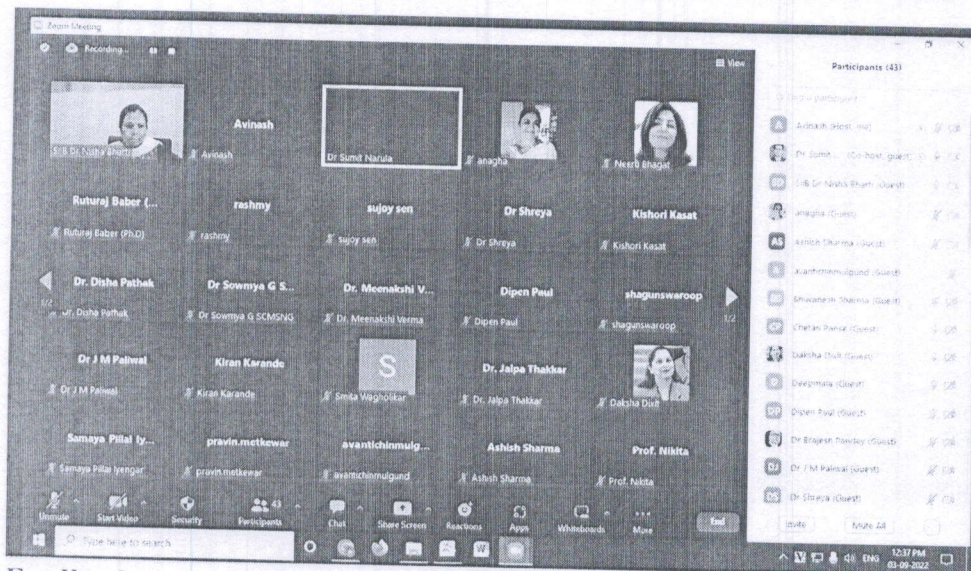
Zoom Meeting

Recording...

View

Participants (43)

SHB Dr Nisha Bharti

Avinash

Avinash

Dr Sumit Narula

anagha

Neeru Bhagat

Ruturaj Baber (...

Ruturaj Baber (PhD)

rashmy

rashmy

sujoy sen

sujoy sen

Dr Shreya

Dr Shreya

Kishori Kasat

Kishori Kasat

Dr. Disha Pathak

Dr. Disha Pathak

Dr Sowmya G S...

Dr Sowmya G SCMSNG

Dr. Meenakshi V...

Dr. Meenakshi Verma

Dipen Paul

Dipen Paul

shagunswaroop

shagunswaroop

1/2

1/2

Dr J M Paliwal

Dr J M Paliwal

Kiran Karande

Kiran Karande

S

Smita Wagholikar

Dr. Jalpa Thakkar

Dr. Jalpa Thakkar

Daksha Dixit

Samaya Pillai Iy...

Samaya Pillai Iyengar

pravin.metkewar

pravin.metkewar

avantichinmulg...

avantichinmulgund

Ashish Sharma

Ashish Sharma

Prof. Nikita

Prof. Nikita

Search participants

Avinash (Host, me)

Dr Sumit ... (Co-host, guest)

SHB Dr Nisha Bharti (Guest)

anagha (Guest)

AS Ashish Sharma (Guest)

avantichinmulgund (Guest)

Bhawanesh Sharma (Guest)

Chetan Pansar (Guest)

Daksha Dixit (Guest)

Deepmala (Guest)

DP Dipen Paul (Guest)

Dr Brajesh Pandey (Guest)

DJ Dr J M Paliwal (Guest)

DS Dr Shreya (Guest)

Invite

Mute All

Unmute

Start Video

Security

Participants 43

Chat

Share Screen

Reactions

Apps

Whiteboards

More

End

Type here to search

ENG 12:37 PM 03-09-2022